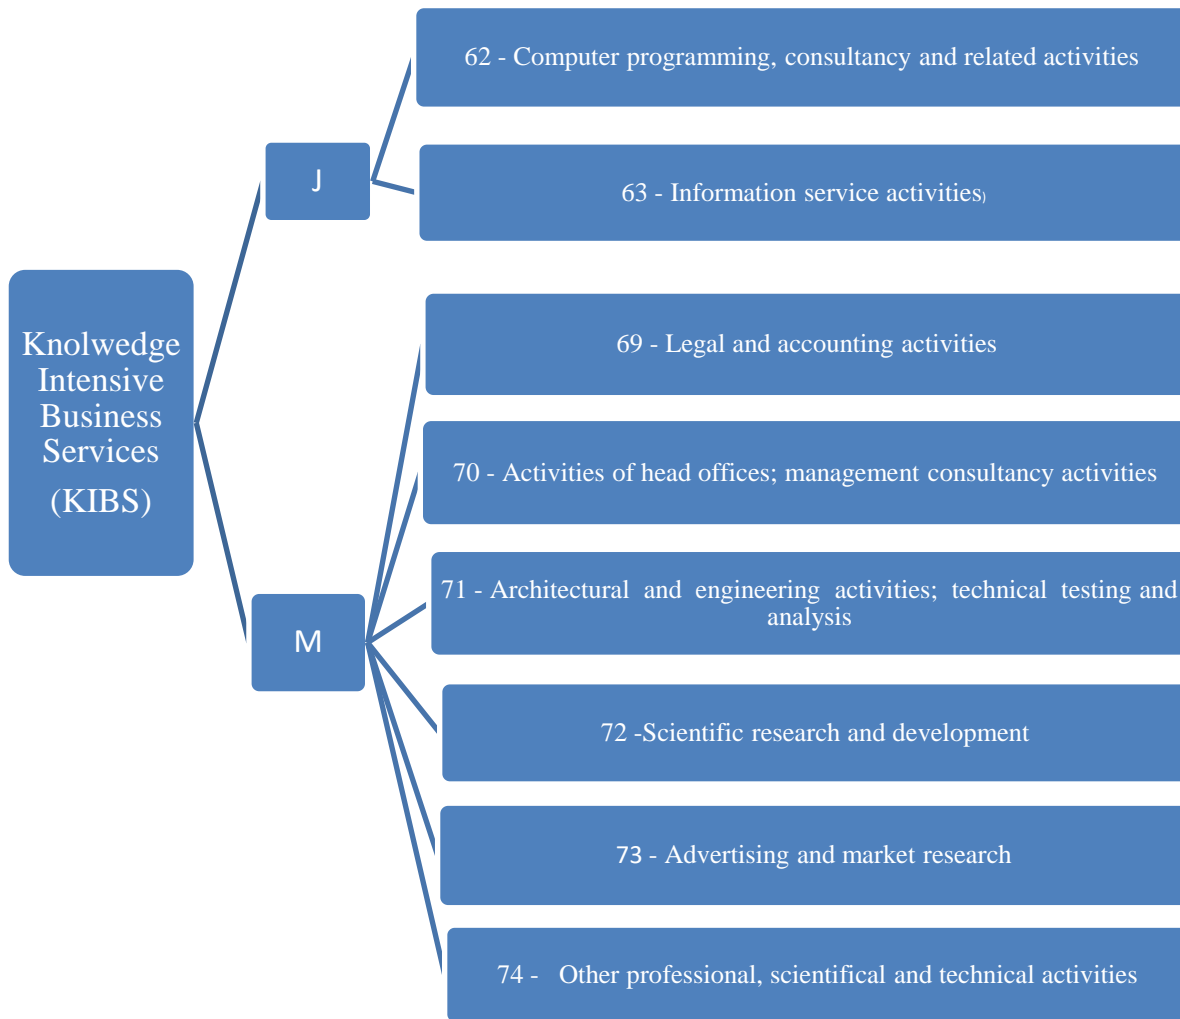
Knolwedge Intensive Business Services (KIBS)

J

62 - Computer programming, consultancy and related activities

63 - Information service activities)

M

69 - Legal and accounting activities

70 - Activities of head offices; management consultancy activities

71 - Architectural and engineering activities; technical testing and analysis

72 -Scientific research and development

73 - Advertising and market research

74 - Other professional, scientifical and technical activities